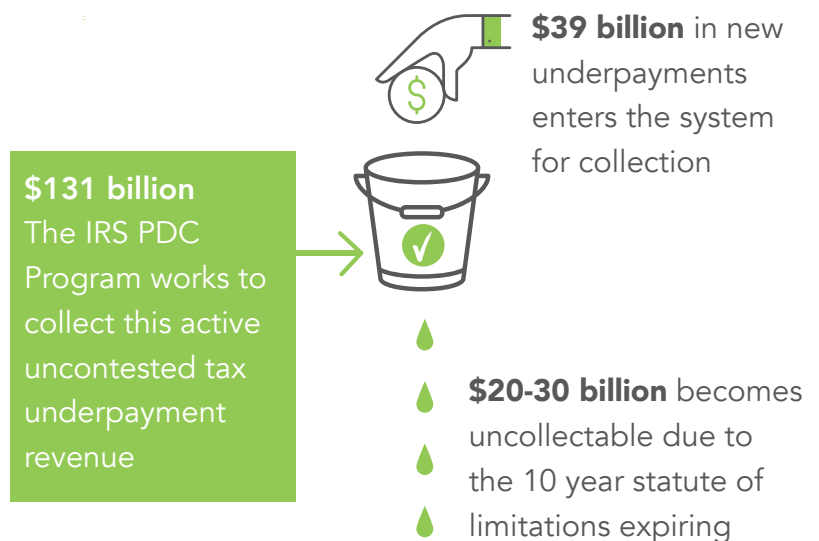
**$39 billion** in new underpayments enters the system for collection

**$131 billion** The IRS PDC Program works to collect this active uncontested tax underpayment revenue

$

**$20-30 billion** becomes uncollectable due to the 10 year statute of limitations expiring